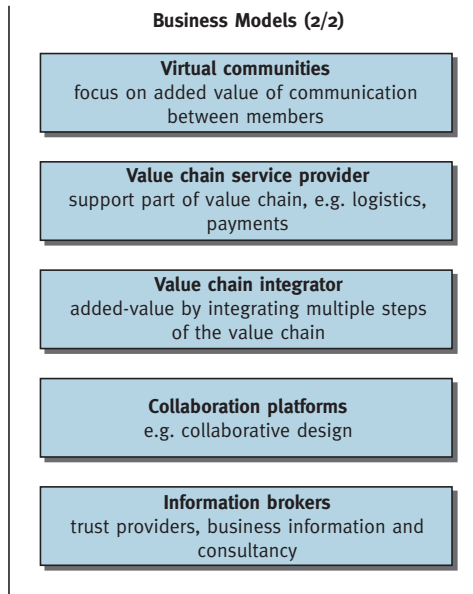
Business Models (2/2)

Virtual communities
focus on added value of communication between members

Value chain service provider
support part of value chain, e.g. logistics, payments

Value chain integrator
added-value by integrating multiple steps of the value chain

Collaboration platforms
e.g. collaborative design

Information brokers
trust providers, business information and consultancy